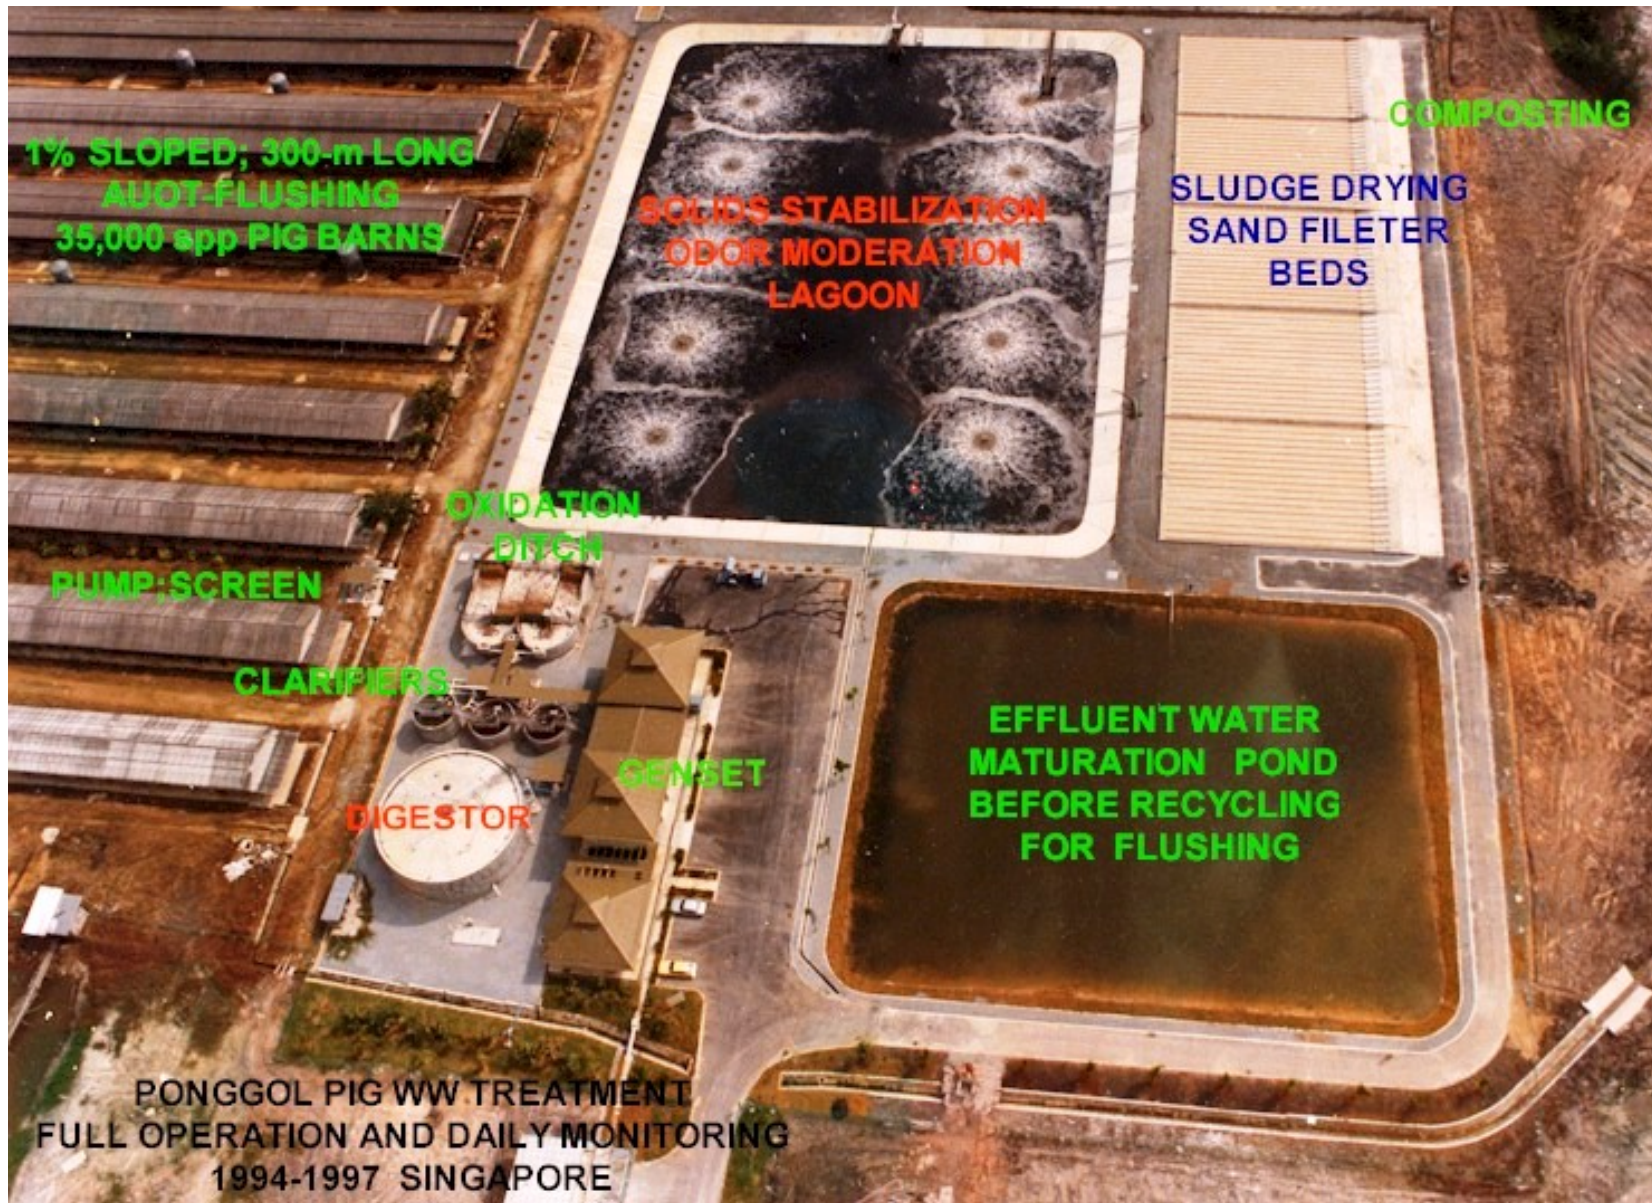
1% SLOPED; 300-m LONG
AUOT-FLUSHING
35,000 spp PIG BARNS

SOLIDS STABILIZATION
ODOR MODERATION
LAGOON

COMPOSTING

SLUDGE DRYING
SAND FILETER
BEDS

OXIDATION
DITCH

PUMP;SCREEN

CLARIFIERS

GENSET

DIGESTOR

EFFLUENT WATER
MATURATION POND
BEFORE RECYCLING
FOR FLUSHING

PONGGOL PIG WW TREATMENT
FULL OPERATION AND DAILY MONITORING
1994-1997 SINGAPORE